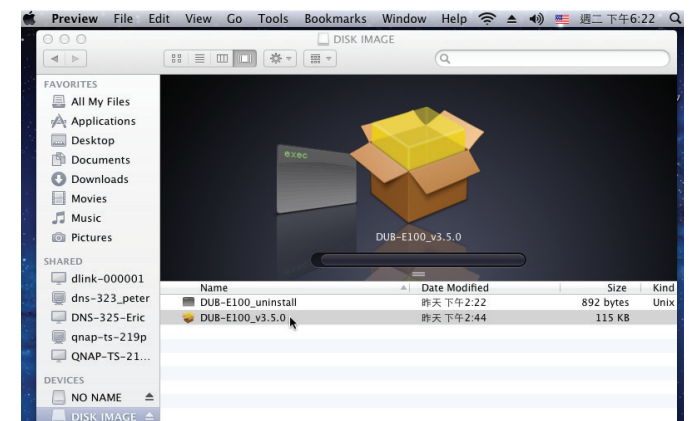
Preview File Edit View Go Tools Bookmarks Window Help 週二 下午6:22

DISK IMAGE

FAVORITES
All My Files
Applications
Desktop
Documents
Downloads
Movies
Music
Pictures

SHARED
dlink-000001
dns-323_peter
DNS-325-Eric
qnap-ts-219p
QNAP-TS-21...

DEVICES
NO NAME
DISK IMAGE

exec

DUB-E100_v3.5.0

| Name | Date Modified | Size | Kind |
|---|---|---|---|
| DUB-E100_uninstall | 昨天 下午2:22 | 892 bytes | Unix |
| DUB-E100_v3.5.0 | 昨天 下午2:44 | 115 KB | |